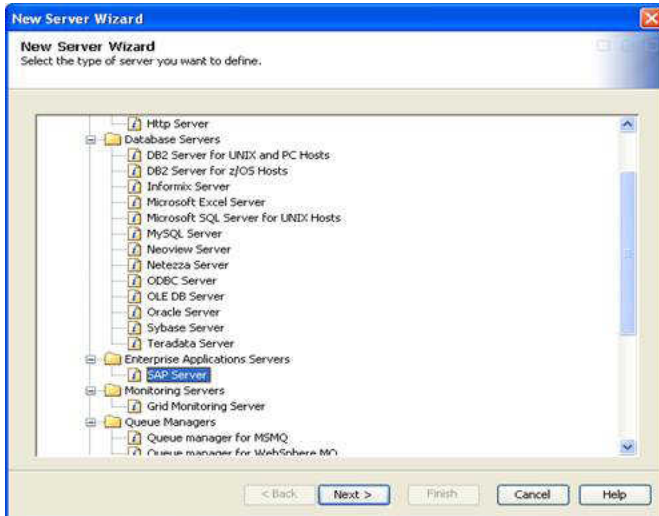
New Server Wizard

New Server Wizard
Select the type of server you want to define.

Http Server
Database Servers
DB2 Server for UNIX and PC Hosts
DB2 Server for z/OS Hosts
Informix Server
Microsoft Excel Server
Microsoft SQL Server for UNIX Hosts
MySQL Server
Neoview Server
Netezza Server
ODBC Server
OLE DB Server
Oracle Server
Sybase Server
Teradata Server
Enterprise Applications Servers
SAP Server
Monitoring Servers
Grid Monitoring Server
Queue Managers
Queue manager for MSMQ
Queue manager for WebSphere MQ

< Back
Next >
Finish
Cancel
Help